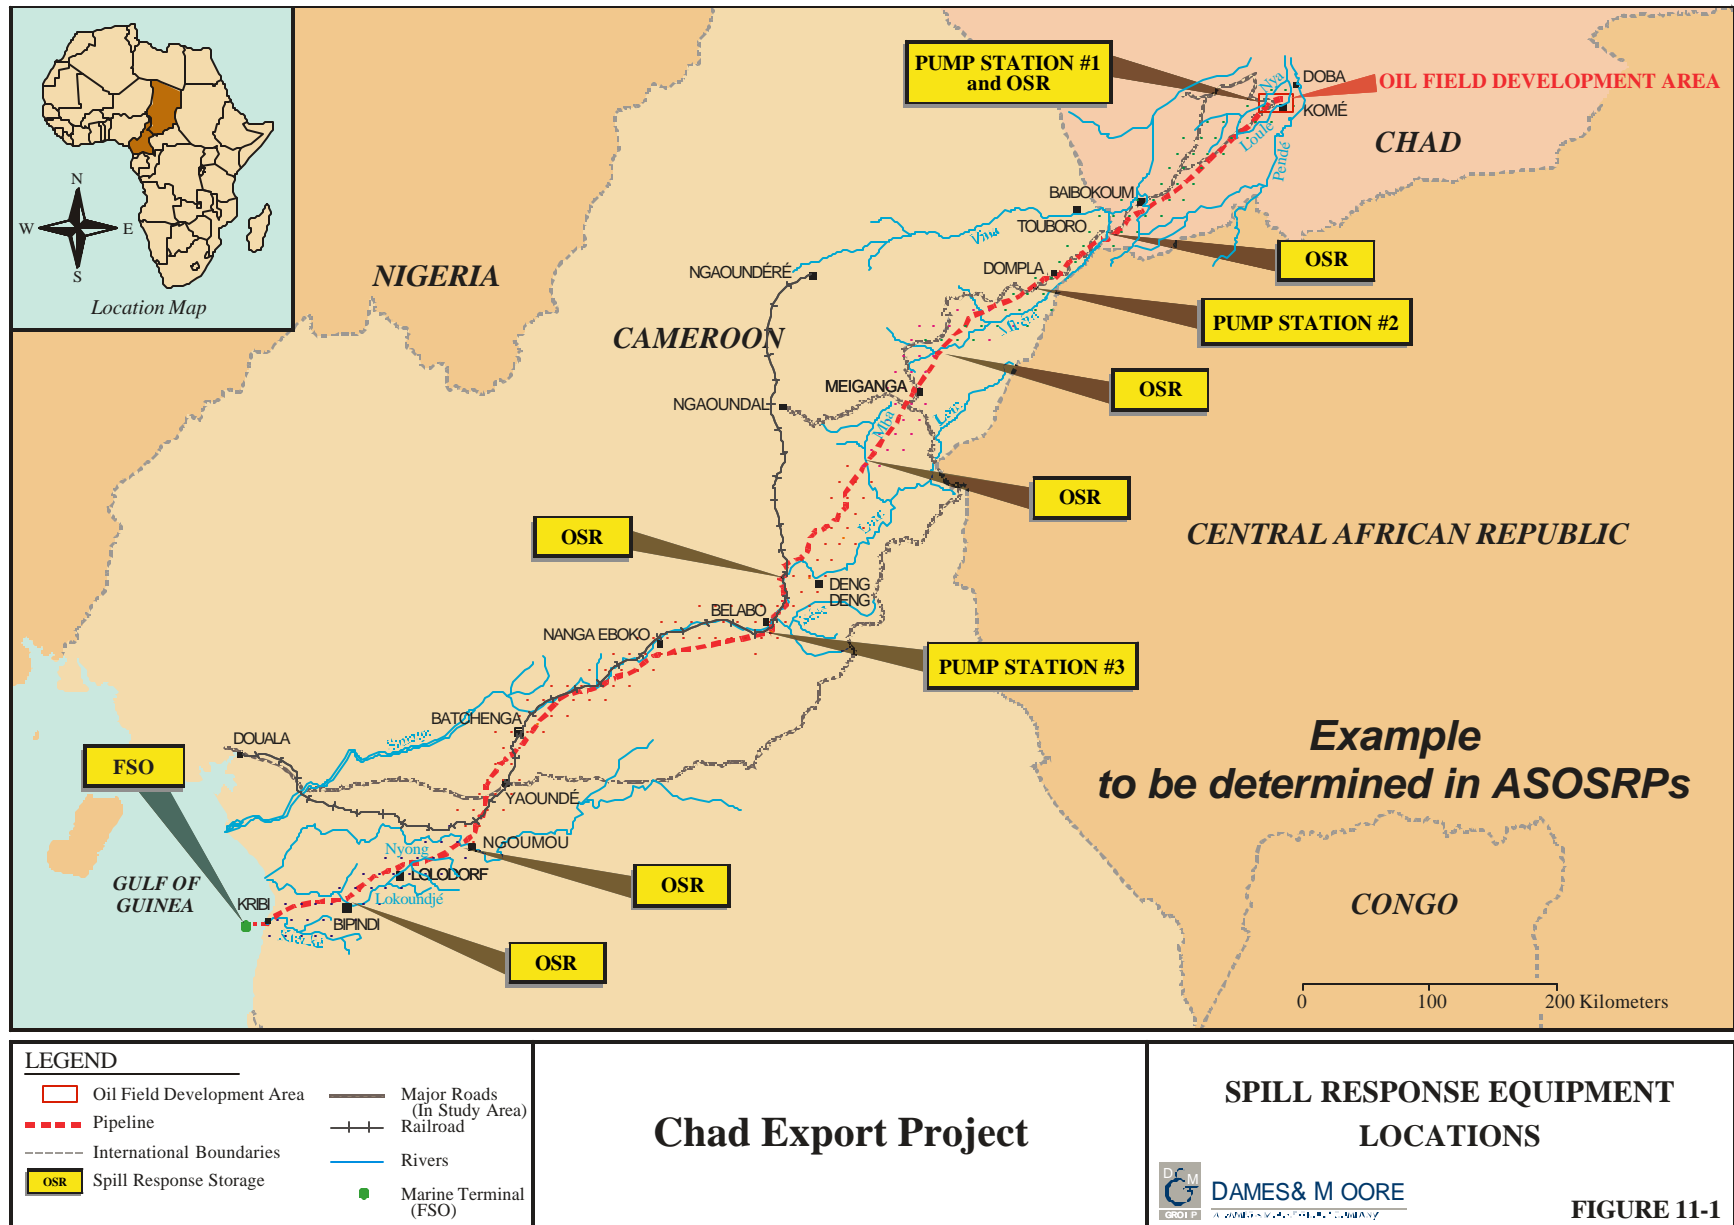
N
W
E
S
Location Map

PUMP STATION #1 and OSR

DOBA
OIL FIELD DEVELOPMENT AREA
KOMÉ
Nya
Loulé
Pendé
CHAD

BAIBOKOUM
TOUBORO
Vina
OSR
NIGERIA
NGAOUNDÉRÉ
DOMPLA
PUMP STATION #2
CAMEROON
MEIGANGA
OSR
NGAOUNDAL
Mbéré
Lom
OSR
OSR
CENTRAL AFRICAN REPUBLIC
DENG DENG
BELABO
NANGA EBOKO
PUMP STATION #3
BATCHENGA
DOUALA
Sanaga
FSO
YAOUNDÉ
Example
to be determined in ASOSRPs
NGOUMOU
Nyong
LOLODORF
OSR
GULF OF GUINEA
KRIBI
Lokoundjé
BIPINDI
Kienké
OSR
CONGO
0
100
200 Kilometers

LEGEND
Oil Field Development Area
Pipeline
International Boundaries
OSR Spill Response Storage
Major Roads (In Study Area)
Railroad
Rivers
Marine Terminal (FSO)

Chad Export Project

SPILL RESPONSE EQUIPMENT LOCATIONS
DAMES& M OORE
GROUP
FIGURE 11-1